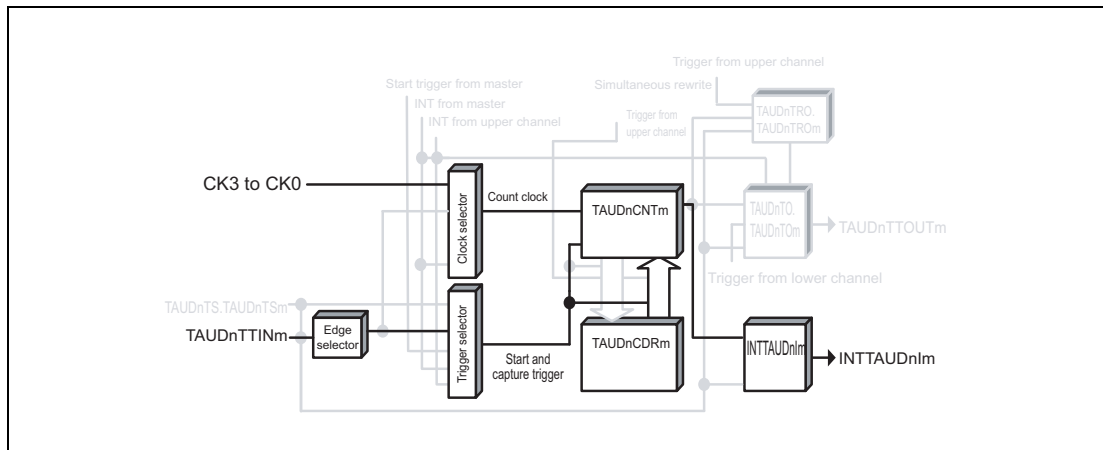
Trigger from upper channel
Simultaneous rewrite
Start trigger from master
INT from master
INT from upper channel
Trigger from upper channel
TAUDnTRO.
TAUDnTROm
CK3 to CK0
Clock selector
Count clock
TAUDnCNTm
TAUDnTO.
TAUDnTOm
TAUDnTTOUTm
Trigger from lower channel
TAUDnTS.TAUDnTSm
TAUDnTTINm
Edge selector
Trigger selector
TAUDnCDRm
Start and capture trigger
INTTAUDnIm
INTTAUDnIm